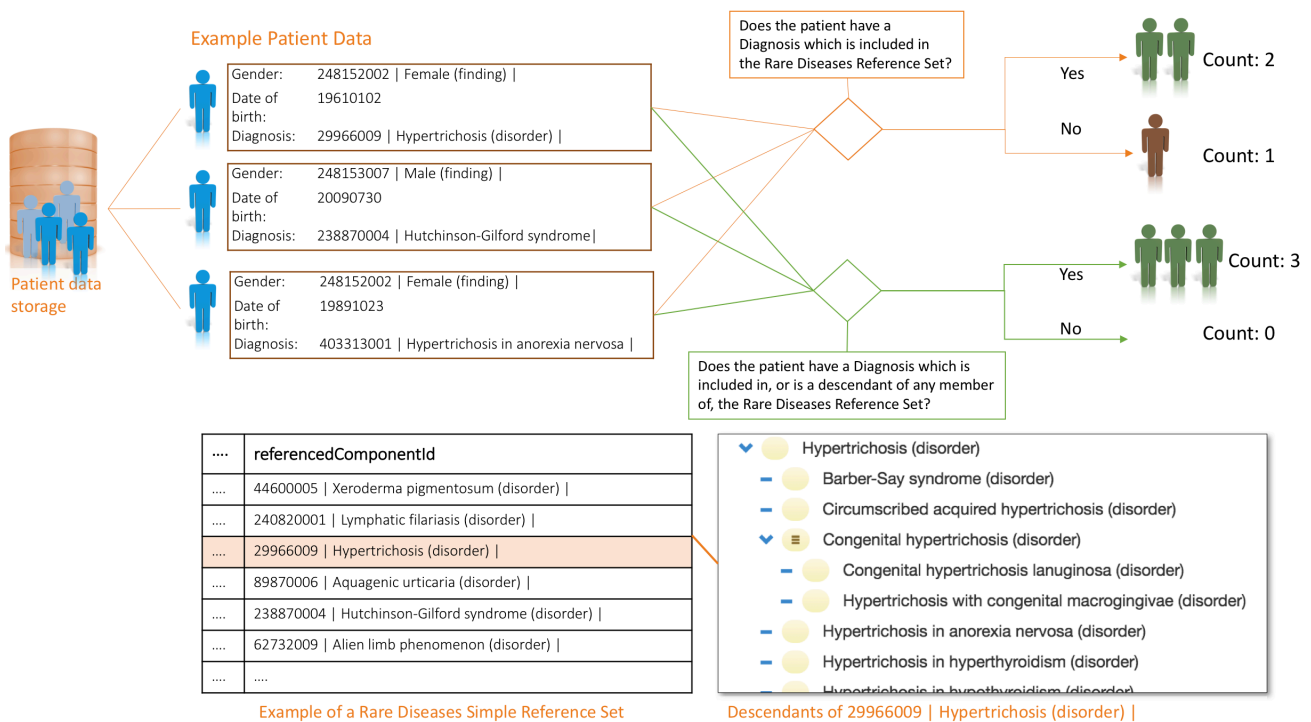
Example Patient Data

Patient data storage

| Gender: | 248152002 \| Female (finding) \| |
|---|---|
| Date of birth: | 19610102 |
| Diagnosis: | 29966009 \| Hypertrichosis (disorder) \| |

| Gender: | 248153007 \| Male (finding) \| |
|---|---|
| Date of birth: | 20090730 |
| Diagnosis: | 238870004 \| Hutchinson-Gilford syndrome\| |

| Gender: | 248152002 \| Female (finding) \| |
|---|---|
| Date of birth: | 19891023 |
| Diagnosis: | 403313001 \| Hypertrichosis in anorexia nervosa \| |

Does the patient have a Diagnosis which is included in the Rare Diseases Reference Set?

Yes

Count: 2

No

Count: 1

Yes

Count: 3

No

Count: 0

Does the patient have a Diagnosis which is included in, or is a descendant of any member of, the Rare Diseases Reference Set?

| .... | referencedComponentId |
|---|---|
| .... | 44600005 \| Xeroderma pigmentosum (disorder) \| |
| .... | 240820001 \| Lymphatic filariasis (disorder) \| |
| .... | 29966009 \| Hypertrichosis (disorder) \| |
| .... | 89870006 \| Aquagenic urticaria (disorder) \| |
| .... | 238870004 \| Hutchinson-Gilford syndrome (disorder) \| |
| .... | 62732009 \| Alien limb phenomenon (disorder) \| |
| .... | .... |

Example of a Rare Diseases Simple Reference Set

Hypertrichosis (disorder)
Barber-Say syndrome (disorder)
Circumscribed acquired hypertrichosis (disorder)
Congenital hypertrichosis (disorder)
Congenital hypertrichosis lanuginosa (disorder)
Hypertrichosis with congenital macrogingivae (disorder)
Hypertrichosis in anorexia nervosa (disorder)
Hypertrichosis in hyperthyroidism (disorder)
Hypertrichosis in hypothyroidism (disorder)

Descendants of 29966009 | Hypertrichosis (disorder) |